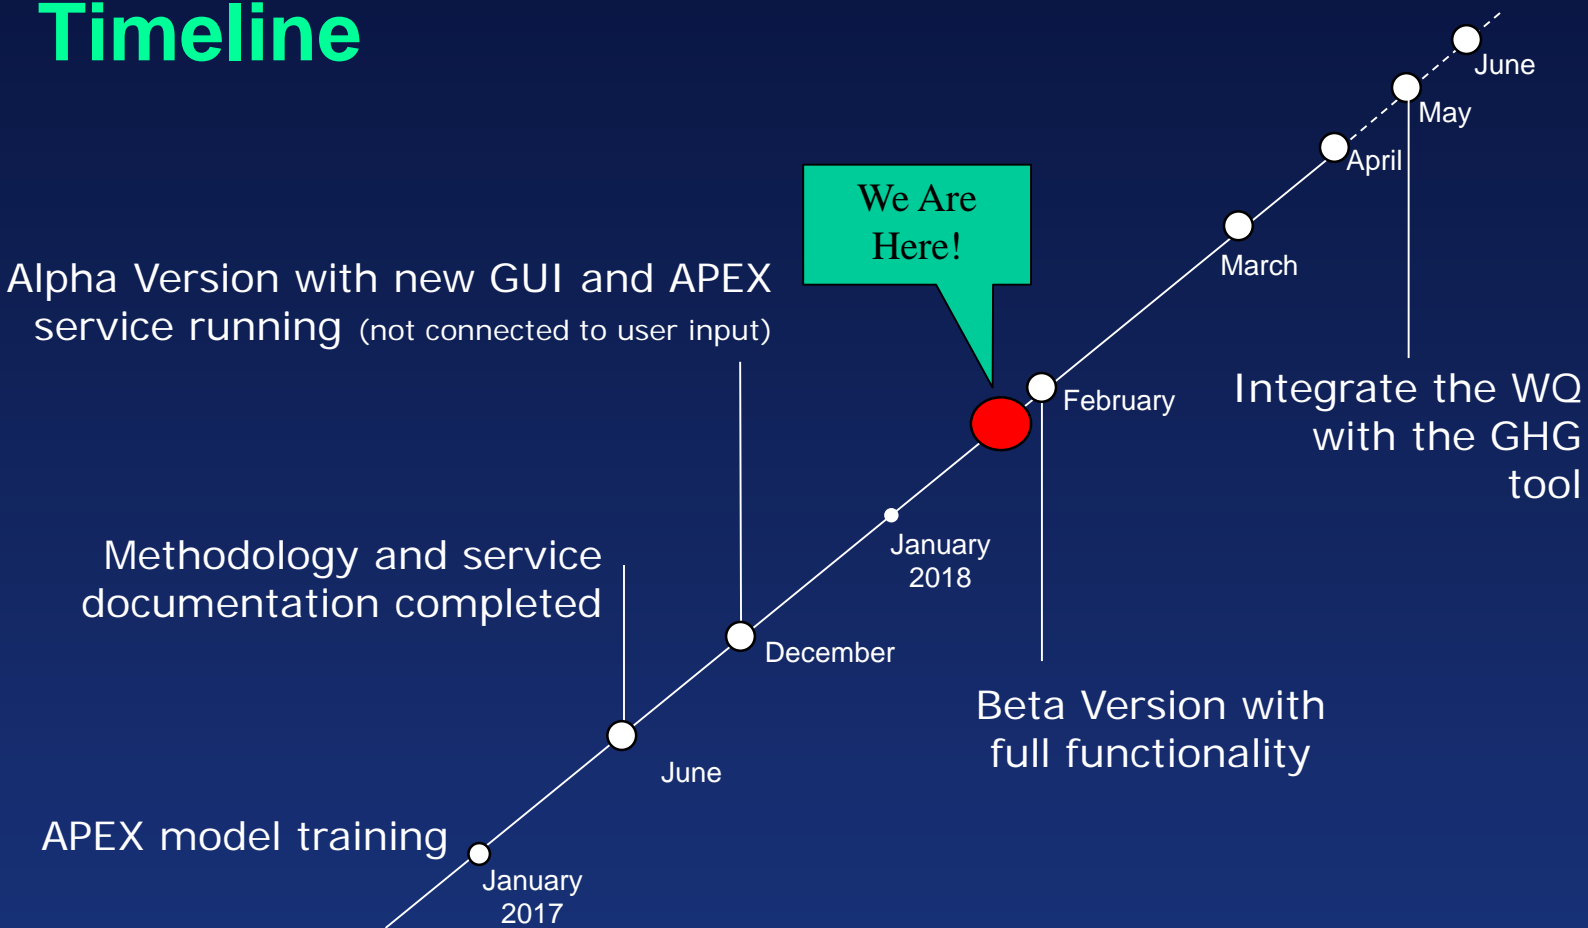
Timeline

June

May

April

We Are Here!

March

Alpha Version with new GUI and APEX service running (not connected to user input)

February

Integrate the WQ with the GHG tool

January 2018

Methodology and service documentation completed

December

Beta Version with full functionality

June

APEX model training

January 2017